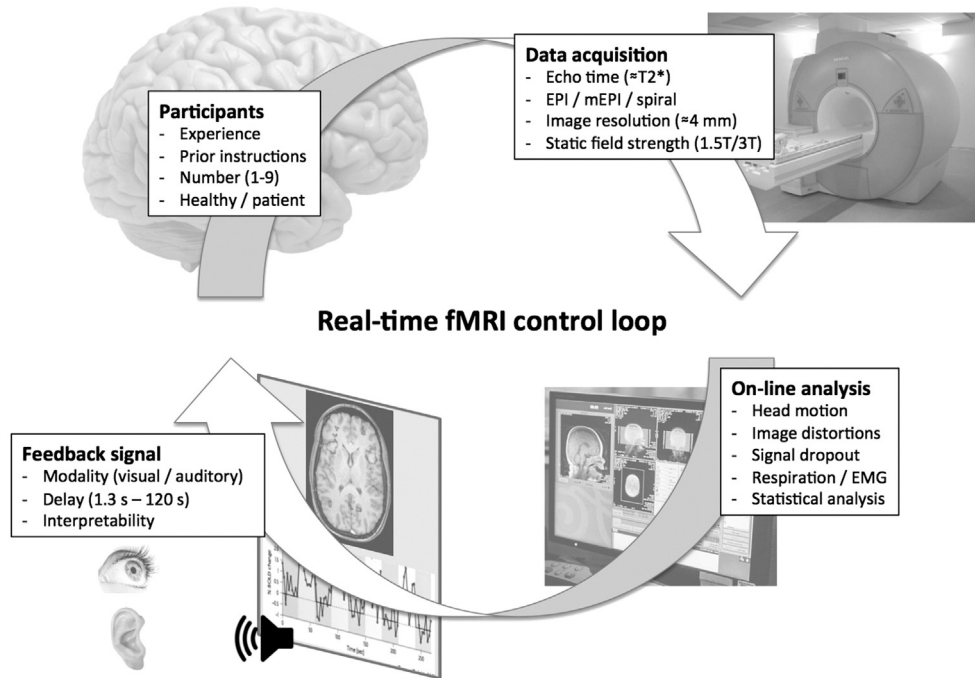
Participants
- Experience
- Prior instructions
- Number (1-9)
- Healthy / patient

Data acquisition
- Echo time (≈T2*)
- EPI / mEPI / spiral
- Image resolution (≈4 mm)
- Static field strength (1.5T/3T)

Real-time fMRI control loop

Feedback signal
- Modality (visual / auditory)
- Delay (1.3 s – 120 s)
- Interpretability

On-line analysis
- Head motion
- Image distortions
- Signal dropout
- Respiration / EMG
- Statistical analysis

% BOLD change

Time [sec]